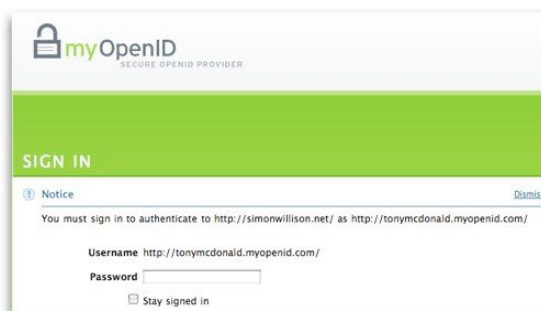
myOpenID
SECURE OPENID PROVIDER

SIGN IN

Notice

Dismis

You must sign in to authenticate to http://simonwillison.net/ as http://tonymcdonald.myopenid.com/

Username http://tonymcdonald.myopenid.com/

Password

Stay signed in